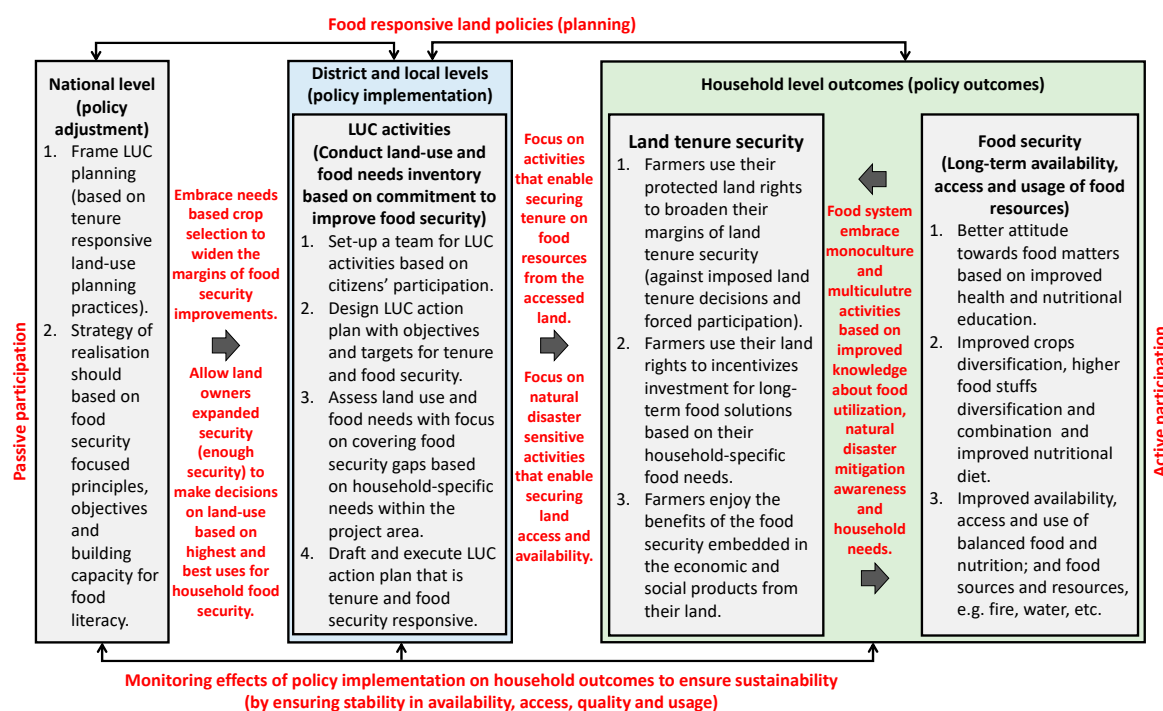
Food responsive land policies (planning)

Passive participation

National level (policy adjustment)
1. Frame LUC planning (based on tenure responsive land-use planning practices).
2. Strategy of realisation should based on food security focused principles, objectives and building capacity for food literacy.

Embrace needs based crop selection to widen the margins of food security improvements.

Allow land owners expanded security (enough security) to make decisions on land-use based on highest and best uses for household food security.

District and local levels (policy implementation)

LUC activities
(Conduct land-use and food needs inventory based on commitment to improve food security)
1. Set-up a team for LUC activities based on citizens' participation.
2. Design LUC action plan with objectives and targets for tenure and food security.
3. Assess land use and food needs with focus on covering food security gaps based on household-specific needs within the project area.
4. Draft and execute LUC action plan that is tenure and food security responsive.

Focus on activities that enable securing tenure on food resources from the accessed land.

Focus on natural disaster sensitive activities that enable securing land access and availability.

Household level outcomes (policy outcomes)

Land tenure security
1. Farmers use their protected land rights to broaden their margins of land tenure security (against imposed land tenure decisions and forced participation).
2. Farmers use their land rights to incentivizes investment for long-term food solutions based on their household-specific food needs.
3. Farmers enjoy the benefits of the food security embedded in the economic and social products from their land.

Food system embrace monoculture and multiculutre activities based on improved knowledge about food utilization, natural disaster mitigation awareness and household needs.

Food security
(Long-term availability, access and usage of food resources)
1. Better attitude towards food matters based on improved health and nutritional education.
2. Improved crops diversification, higher food stuffs diversification and combination and improved nutritional diet.
3. Improved availability, access and use of balanced food and nutrition; and food sources and resources, e.g. fire, water, etc.

Active participation

Monitoring effects of policy implementation on household outcomes to ensure sustainability (by ensuring stability in availability, access, quality and usage)